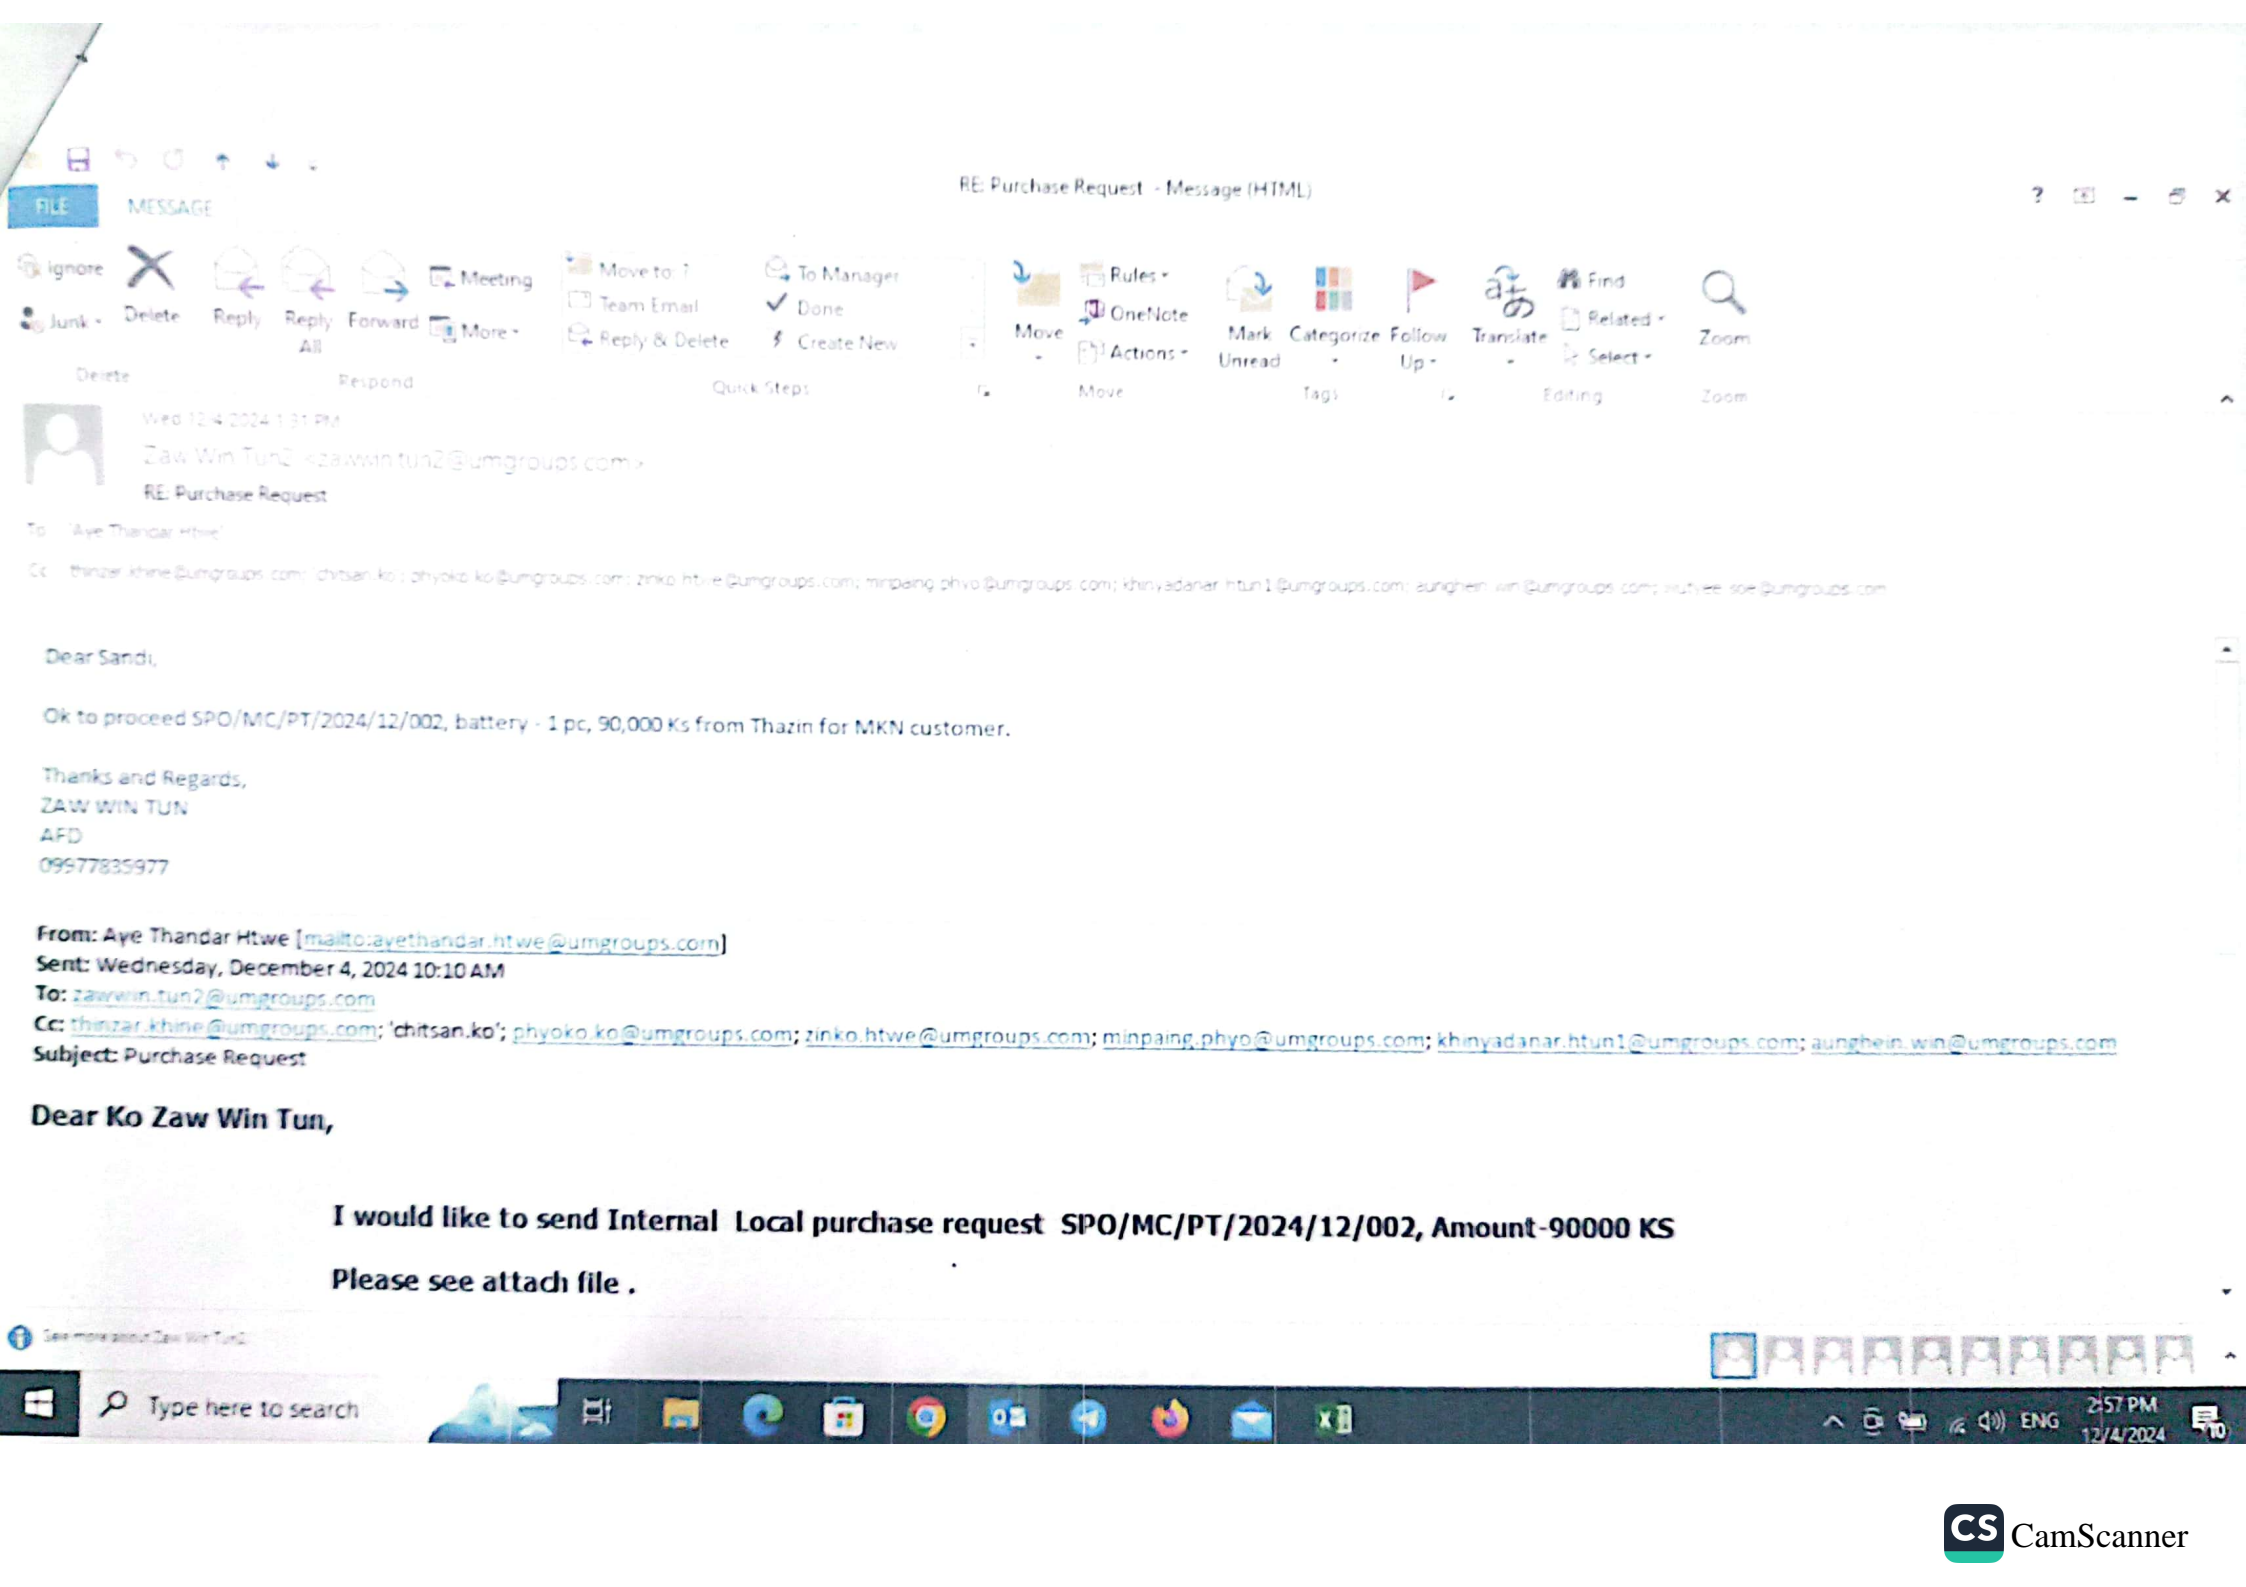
RE: Purchase Request - Message (HTML)

FILE MESSAGE

Ignore Junk Delete Reply Reply All Forward Meeting More
Delete Respond
Move to: ? Team Email Reply & Delete To Manager Done Create New
Quick Steps
Move Rules OneNote Actions
Move
Mark Unread Categorize Follow Up
Tags
Translate Find Related Select
Editing
Zoom
Zoom

Wed 12/4/2024 1:31 PM
Zaw Win Tun2 <zawwin.tun2@umgroups.com>
RE: Purchase Request
To 'Aye Thandar Htwe'
Cc thinzar.khine@umgroups.com; chitsan.ko; phyoko.ko@umgroups.com; zinko.htwe@umgroups.com; minpaing.phyo@umgroups.com; khinyadanar.htun1@umgroups.com; aunghein.win@umgroups.com; nutvee.soe@umgroups.com

Dear Sandi,

Ok to proceed SPO/MC/PT/2024/12/002, battery - 1 pc, 90,000 Ks from Thazin for MKN customer.

Thanks and Regards,
ZAW WIN TUN
AFD
09977835977

From: Aye Thandar Htwe [mailto:ayethandar.htwe@umgroups.com]
Sent: Wednesday, December 4, 2024 10:10 AM
To: zawwin.tun2@umgroups.com
Cc: thinzar.khine@umgroups.com; 'chitsan.ko'; phyoko.ko@umgroups.com; zinko.htwe@umgroups.com; minpaing.phyo@umgroups.com; khinyadanar.htun1@umgroups.com; aunghein.win@umgroups.com
Subject: Purchase Request

Dear Ko Zaw Win Tun,

I would like to send Internal Local purchase request SPO/MC/PT/2024/12/002, Amount-90000 KS

Please see attach file .

See more about Zaw Win Tun2.

Type here to search

ENG 2:57 PM 12/4/2024

CamScanner